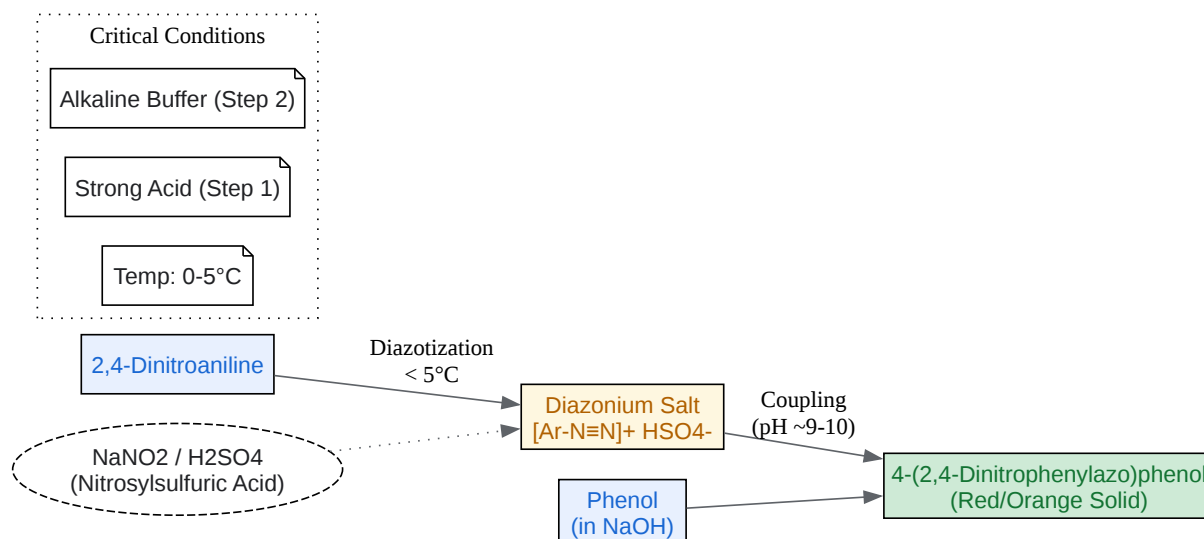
Critical Conditions

Alkaline Buffer (Step 2)

Strong Acid (Step 1)

Temp: 0-5°C

2,4-Dinitroaniline

Diazotization
< 5°C

Diazonium Salt
[Ar-N≡N]+ HSO4-

Coupling
(pH ~9-10)

NaNO2 / H2SO4
(Nitrosylsulfuric Acid)

Phenol
(in NaOH)

4-(2,4-Dinitrophenylazo)phenol
(Red/Orange Solid)